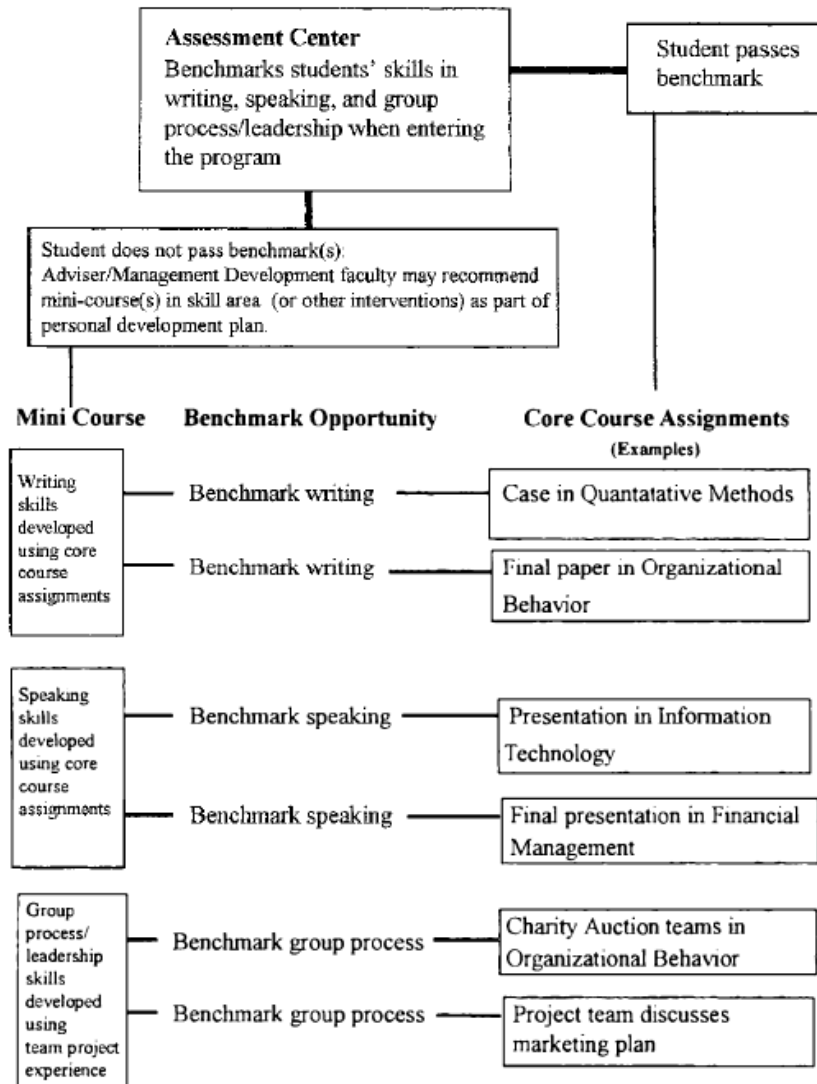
Assessment Center
Benchmarks students' skills in writing, speaking, and group process/leadership when entering the program

Student passes benchmark

Student does not pass benchmark(s): Adviser/Management Development faculty may recommend mini-course(s) in skill area. (or other interventions) as part of personal development plan.

Mini Course

Benchmark Opportunity

Core Course Assignments
(Examples)

Writing skills developed using core course assignments

Benchmark writing

Case in Quantatative Methods

Benchmark writing

Final paper in Organizational Behavior

Speaking skills developed using core course assignments

Benchmark speaking

Presentation in Information Technology

Benchmark speaking

Final presentation in Financial Management

Group process/ leadership skills developed using team project experience

Benchmark group process

Charity Auction teams in Organizational Behavior

Benchmark group process

Project team discusses marketing plan